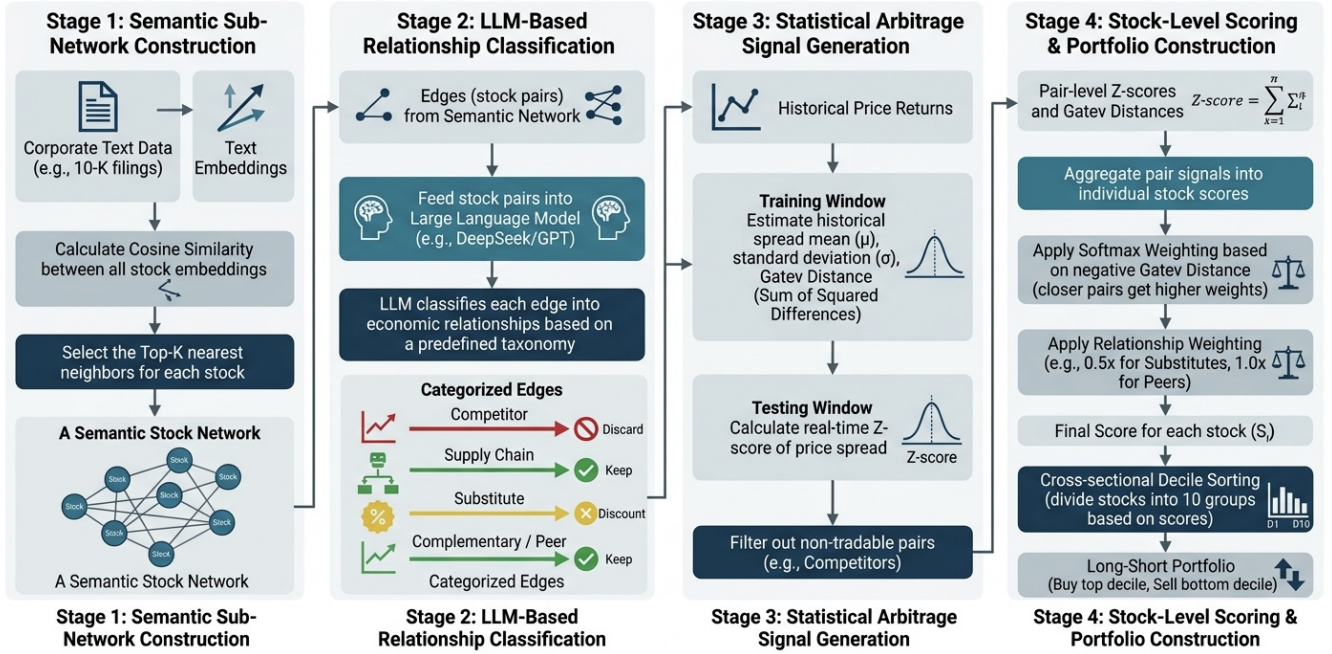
Stage 1: Semantic Sub-Network Construction

Corporate Text Data (e.g., 10-K filings)

Text Embeddings

Calculate Cosine Similarity between all stock embeddings

Select the Top-K nearest neighbors for each stock

A Semantic Stock Network

Stock Stock Stock Stock Stock Stock Stock Stock Stock

A Semantic Stock Network

Stage 1: Semantic Sub-Network Construction

Stage 2: LLM-Based Relationship Classification

Edges (stock pairs) from Semantic Network

Feed stock pairs into Large Language Model (e.g., DeepSeek/GPT)

LLM classifies each edge into economic relationships based on a predefined taxonomy

Categorized Edges

Competitor — Discard

Supply Chain — Keep

Substitute — Discount

Complementary / Peer — Keep

Categorized Edges

Stage 2: LLM-Based Relationship Classification

Stage 3: Statistical Arbitrage Signal Generation

Historical Price Returns

Training Window
Estimate historical spread mean (μ), standard deviation (σ), Gatev Distance (Sum of Squared Differences)

Testing Window
Calculate real-time Z-score of price spread

Z-score

Filter out non-tradable pairs (e.g., Competitors)

Stage 3: Statistical Arbitrage Signal Generation

Stage 4: Stock-Level Scoring & Portfolio Construction

Pair-level Z-scores and Gatev Distances

$Z\text{-score} = \sum_{x=1}^{n} \Sigma_i^{\#}$

Aggregate pair signals into individual stock scores

Apply Softmax Weighting based on negative Gatev Distance (closer pairs get higher weights)

Apply Relationship Weighting (e.g., 0.5x for Substitutes, 1.0x for Peers)

Final Score for each stock ($S_i$)

Cross-sectional Decile Sorting (divide stocks into 10 groups based on scores)

D1 D10

Long-Short Portfolio (Buy top decile, Sell bottom decile)

Stage 4: Stock-Level Scoring & Portfolio Construction